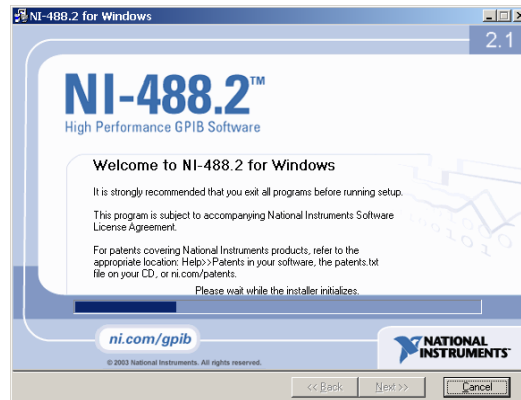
NI-488.2 for Windows

2.1

NI-488.2™
High Performance GPIB Software

Welcome to NI-488.2 for Windows

It is strongly recommended that you exit all programs before running setup.

This program is subject to accompanying National Instruments Software License Agreement.

For patents covering National Instruments products, refer to the appropriate location: Help>>Patents in your software, the patents.txt file on your CD, or ni.com/patents.

Please wait while the installer initializes.

ni.com/gpib

© 2003 National Instruments. All rights reserved.

NATIONAL INSTRUMENTS

<< Back | Next >> | Cancel